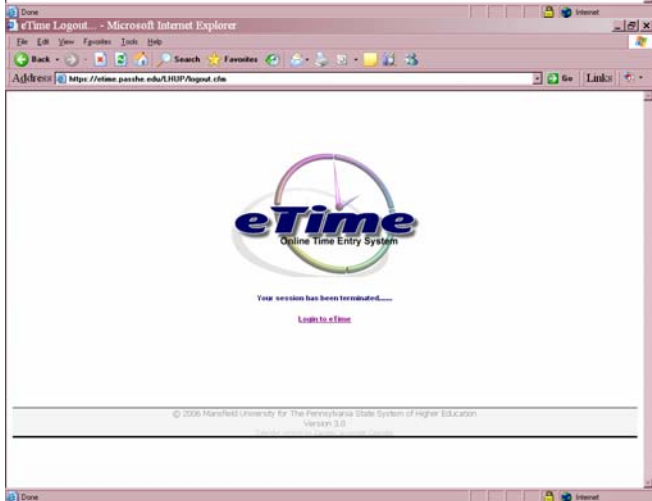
Done
Internet
eTime Logout... - Microsoft Internet Explorer
File Edit View Favorites Tools Help
Back Search Favorites
Address https://etime.passhe.edu/LHUP/logout.cfm
Go Links

eTime
Online Time Entry System

Your session has been terminated......

Login to eTime

© 2006 Mansfield University for The Pennsylvania State System of Higher Education
Version 3.0
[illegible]

Done
Internet